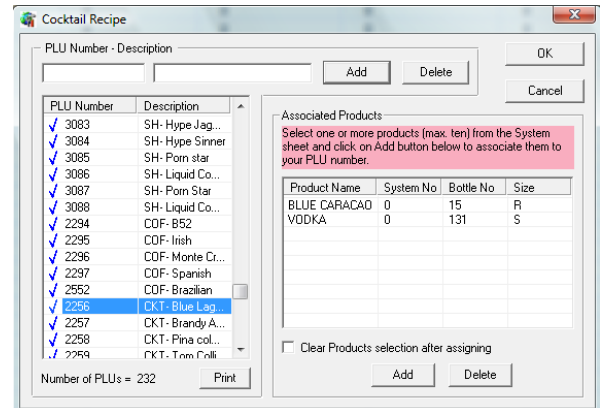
Cocktail Recipe

PLU Number - Description

Add | Delete

OK

Cancel

| PLU Number | Description |
|---|---|
| 3083 | SH- Hype Jag... |
| 3084 | SH- Hype Sinner |
| 3085 | SH- Porn star |
| 3086 | SH- Liquid Co... |
| 3087 | SH- Porn Star |
| 3088 | SH- Liquid Co... |
| 2294 | COF- B52 |
| 2295 | COF- Irish |
| 2296 | COF- Monte Cr... |
| 2297 | COF- Spanish |
| 2552 | COF- Brazilian |
| 2256 | CKT- Blue Lag... |
| 2257 | CKT- Brandy A... |
| 2258 | CKT- Pina col... |
| 2259 | CKT- Tom Colli... |

Number of PLUs = 232

Print

Associated Products

Select one or more products (max. ten) from the System sheet and click on Add button below to associate them to your PLU number.

| Product Name | System No | Bottle No | Size |
|---|---|---|---|
| BLUE CARACAO | 0 | 15 | R |
| VODKA | 0 | 131 | S |

Clear Products selection after assigning

Add | Delete